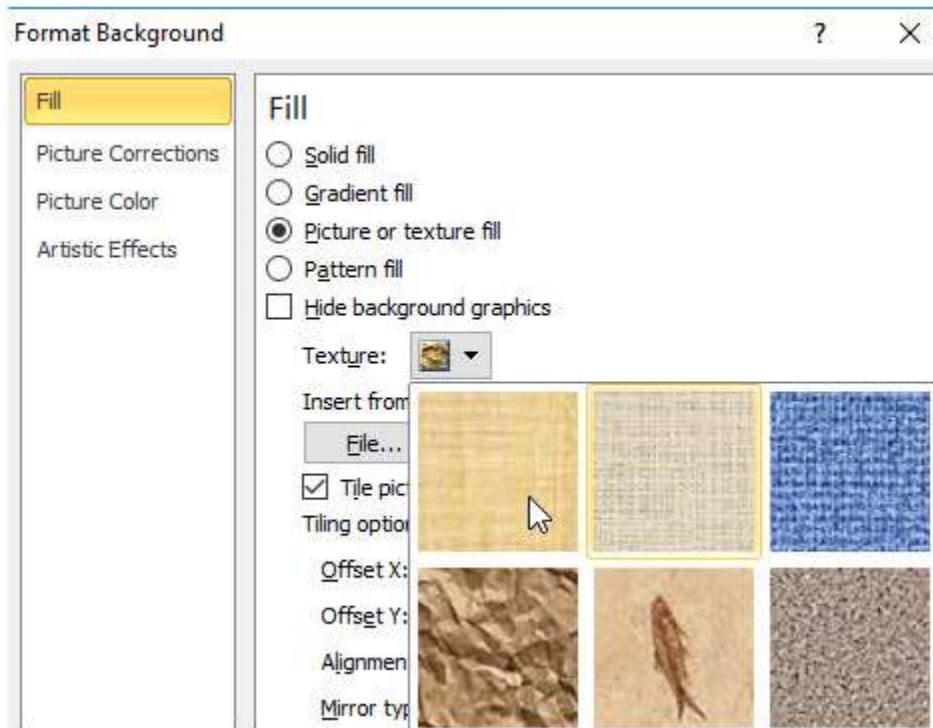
Format Background

?

X

Fill

Picture Corrections

Picture Color

Artistic Effects

Fill

Solid fill

Gradient fill

Picture or texture fill

Pattern fill

Hide background graphics

Texture:

Insert from

File...

Tile pic

Tiling optio

Offset X:

Offset Y:

Alignmen

Mirror typ